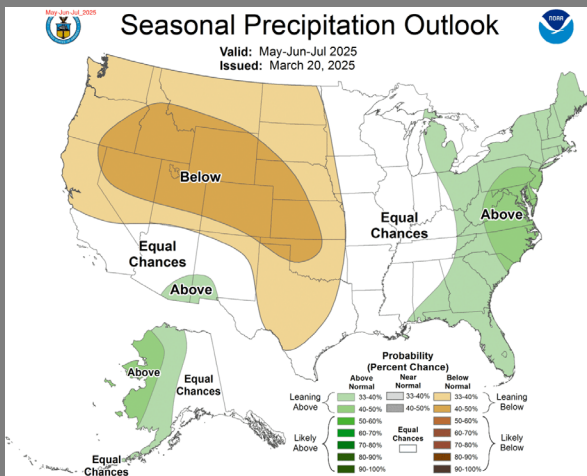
May-Jun-Jul 2025

Seasonal Precipitation Outlook

Valid: May-Jun-Jul 2025
Issued: March 20, 2025

NOAA

Below

Equal Chances

Above

Equal Chances

Above

Above

Equal Chances

Equal Chances

Probability (Percent Chance)

| | Above Normal | Near Normal | Below Normal | |
|---|---|---|---|---|
| Leaning Above | 33-40% | 33-40% | 33-40% | Leaning Below |
| | 40-50% | 40-50% | 40-50% | |
| Likely Above | 50-60% | Equal Chances | 50-60% | Likely Below |
| | 60-70% | | 60-70% | |
| | 70-80% | | 70-80% | |
| | 80-90% | | 80-90% | |
| | 90-100% | | 90-100% | |